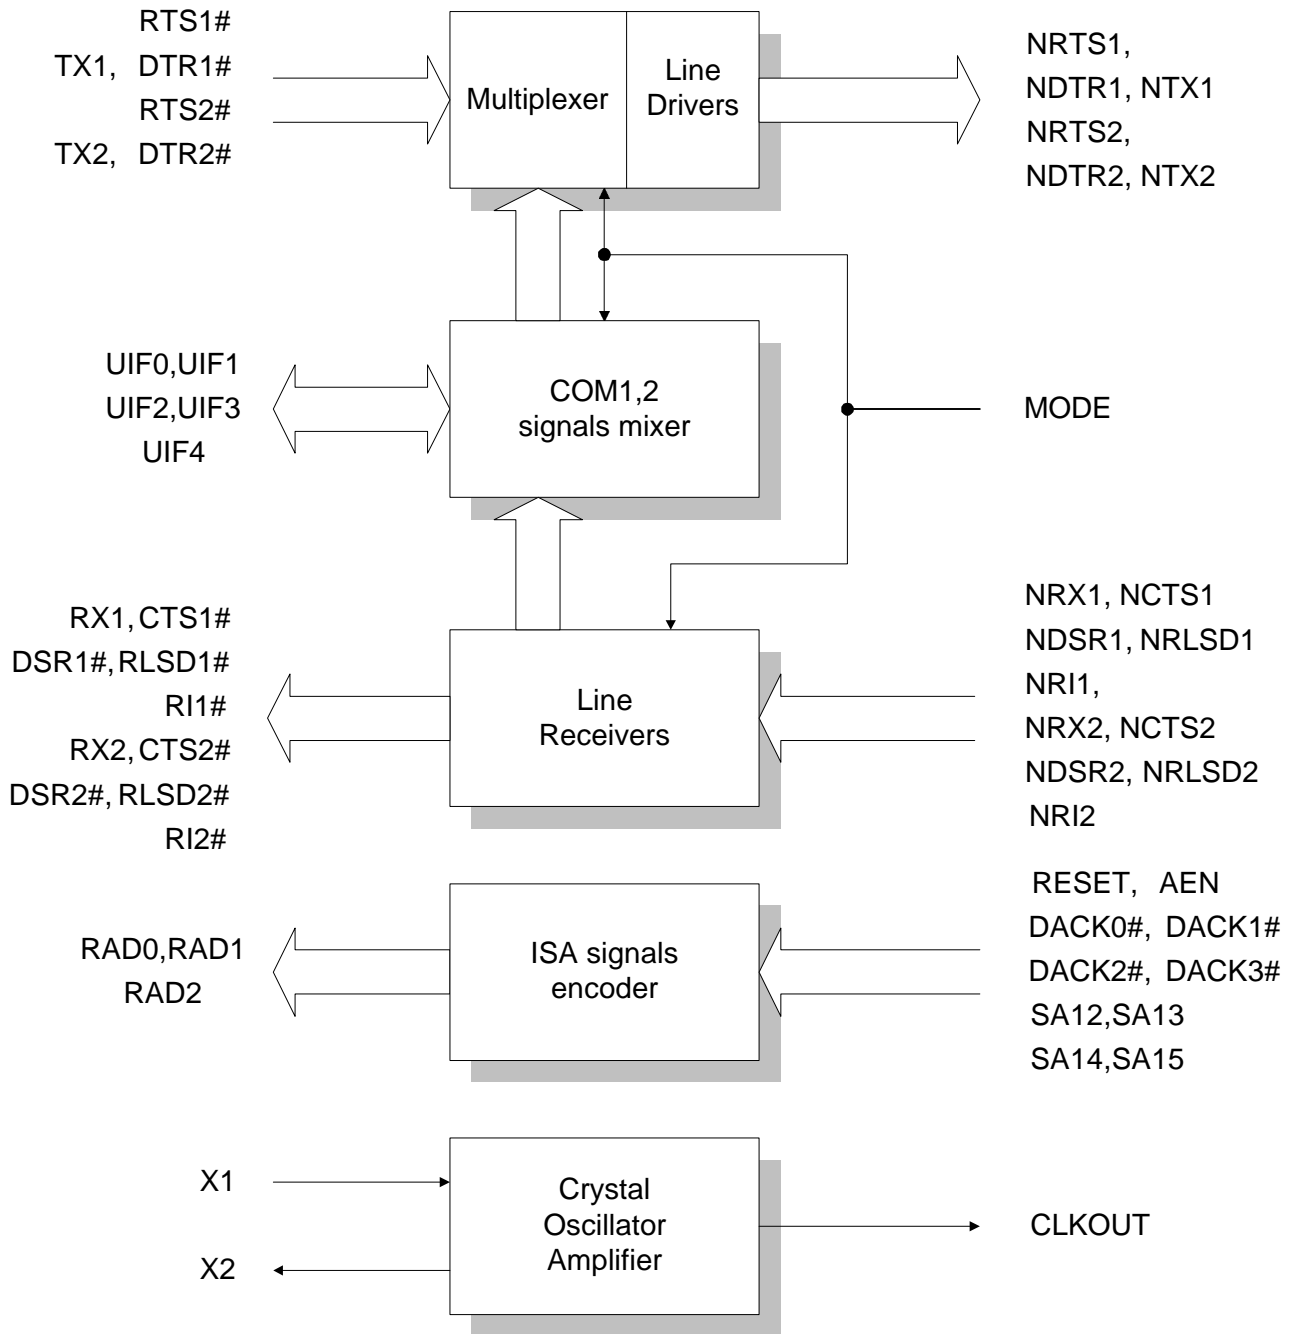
RTS1#
TX1, DTR1#
RTS2#
TX2, DTR2#

Multiplexer

Line Drivers

NRTS1,
NDTR1, NTX1
NRTS2,
NDTR2, NTX2

UIF0,UIF1
UIF2,UIF3
UIF4

COM1,2 signals mixer

MODE

RX1, CTS1#
DSR1#, RLSD1#
RI1#
RX2, CTS2#
DSR2#, RLSD2#
RI2#

Line Receivers

NRX1, NCTS1
NDSR1, NRLSD1
NRI1,
NRX2, NCTS2
NDSR2, NRLSD2
NRI2

RAD0,RAD1
RAD2

ISA signals encoder

RESET, AEN
DACK0#, DACK1#
DACK2#, DACK3#
SA12,SA13
SA14,SA15

X1

X2

Crystal Oscillator Amplifier

CLKOUT